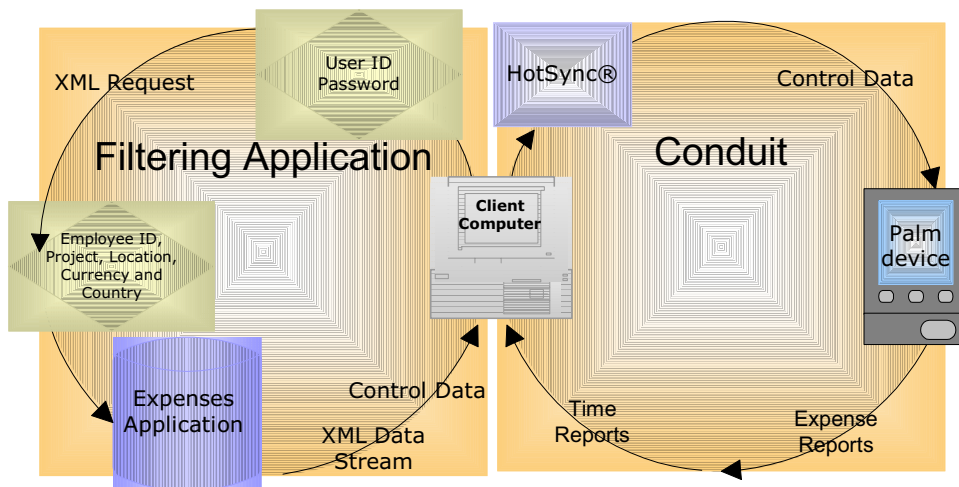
User ID
Password

XML Request

Filtering Application

Employee ID, Project, Location, Currency and Country

Expenses Application

Control Data

XML Data Stream

Client Computer

HotSync®

Control Data

Conduit

Palm device

Time Reports

Expense Reports